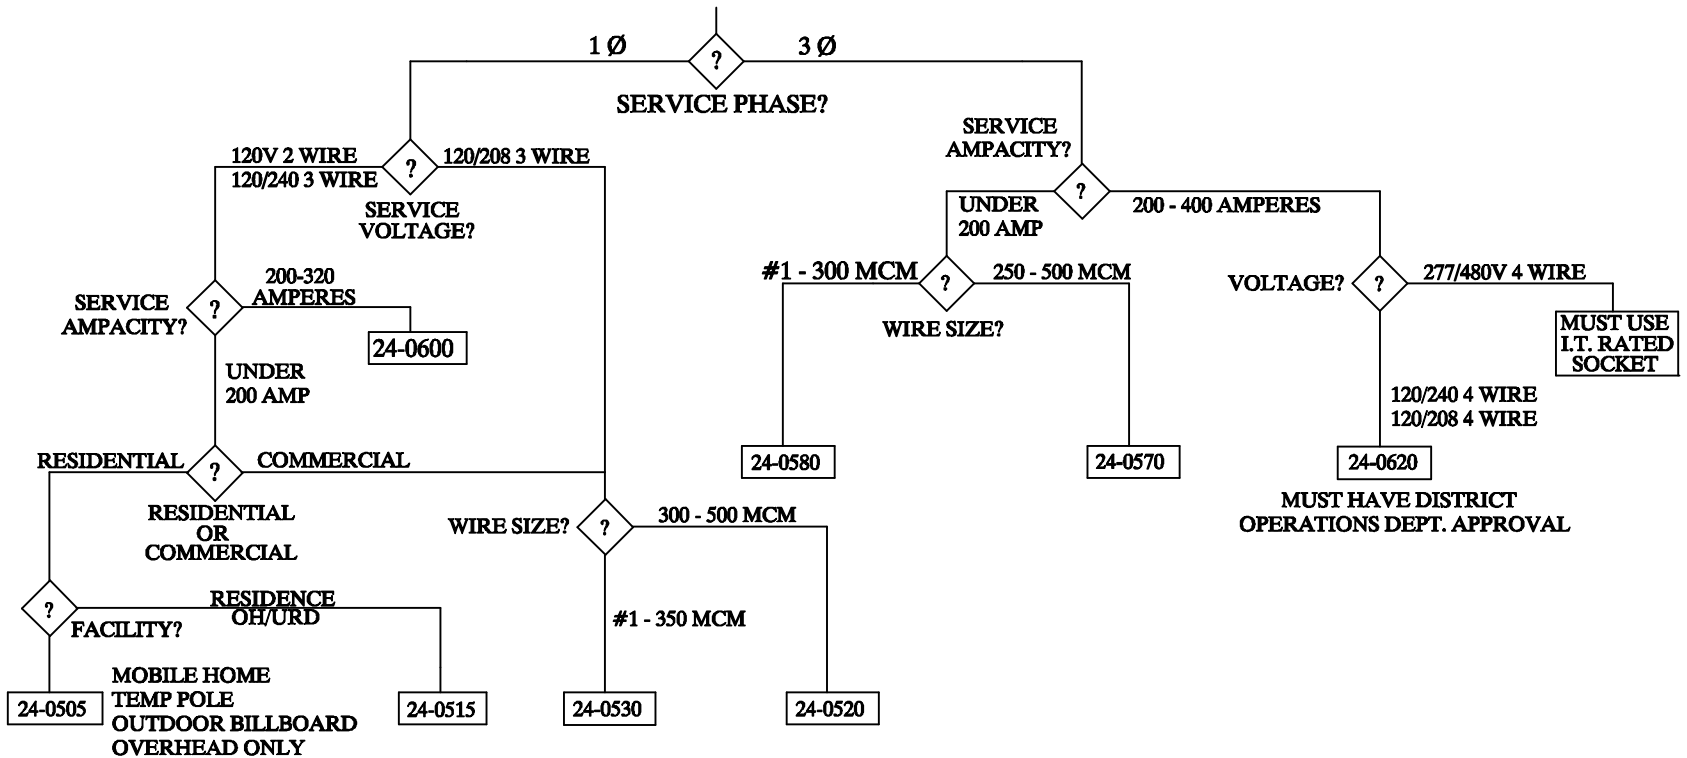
1 Ø
?
3 Ø
SERVICE PHASE?

120V 2 WIRE
120/240 3 WIRE
?
120/208 3 WIRE
SERVICE VOLTAGE?

SERVICE AMPACITY?
?
200 - 400 AMPERES
UNDER 200 AMP

SERVICE AMPACITY?
?
200-320 AMPERES
24-0600
UNDER 200 AMP

#1 - 300 MCM
?
250 - 500 MCM
WIRE SIZE?

VOLTAGE?
?
277/480V 4 WIRE
MUST USE I.T. RATED SOCKET
120/240 4 WIRE
120/208 4 WIRE

RESIDENTIAL
?
COMMERCIAL
RESIDENTIAL OR COMMERCIAL

24-0580
24-0570
24-0620
MUST HAVE DISTRICT OPERATIONS DEPT. APPROVAL

WIRE SIZE?
?
300 - 500 MCM
#1 - 350 MCM

?
FACILITY?
RESIDENCE OH/URD
MOBILE HOME
TEMP POLE
OUTDOOR BILLBOARD
OVERHEAD ONLY

24-0505
24-0515
24-0530
24-0520